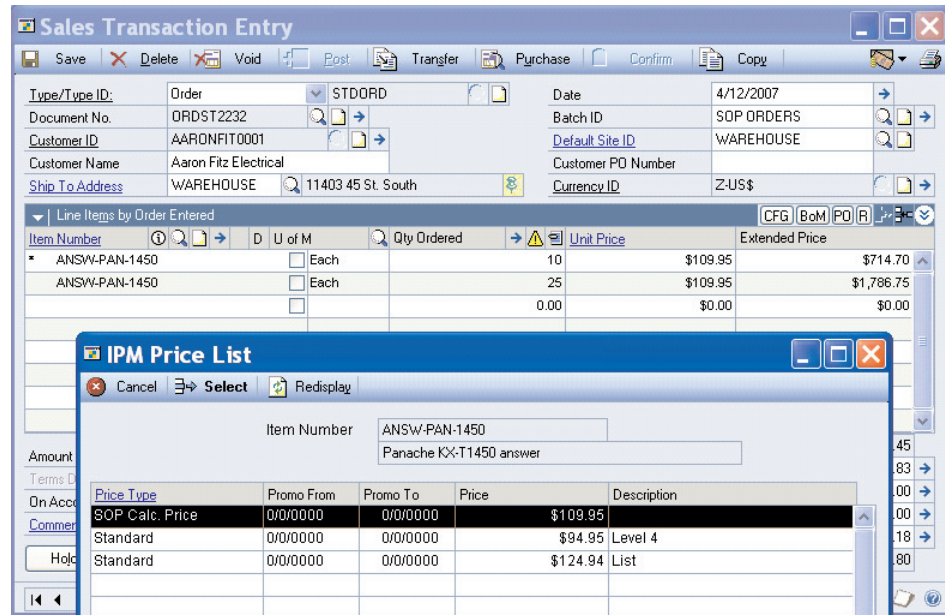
Sales Transaction Entry

Save  Delete  Void  Post  Transfer  Purchase  Confirm  Copy

Type/Type ID: Order STDORD
Document No. ORDST2232
Customer ID AARONFIT0001
Customer Name Aaron Fitz Electrical
Ship To Address WAREHOUSE 11403 45 St. South

Date 4/12/2007
Batch ID SOP ORDERS
Default Site ID WAREHOUSE
Customer PO Number
Currency ID Z-US$

Line Items by Order Entered  CFG BoM PO R

| Item Number | D | U of M | Qty Ordered | Unit Price | Extended Price |
|---|---|---|---|---|---|
| * ANSW-PAN-1450 | | Each | 10 | $109.95 | $714.70 |
| ANSW-PAN-1450 | | Each | 25 | $109.95 | $1,786.75 |
| | | | 0.00 | $0.00 | $0.00 |

Amount
Terms D
On Acco
Commen
Hol

.45
.83
.00
.00
.18
.80

IPM Price List

Cancel  Select  Redisplay

Item Number ANSW-PAN-1450
Panache KX-T1450 answer

| Price Type | Promo From | Promo To | Price | Description |
|---|---|---|---|---|
| SOP Calc. Price | 0/0/0000 | 0/0/0000 | $109.95 | |
| Standard | 0/0/0000 | 0/0/0000 | $94.95 | Level 4 |
| Standard | 0/0/0000 | 0/0/0000 | $124.94 | List |